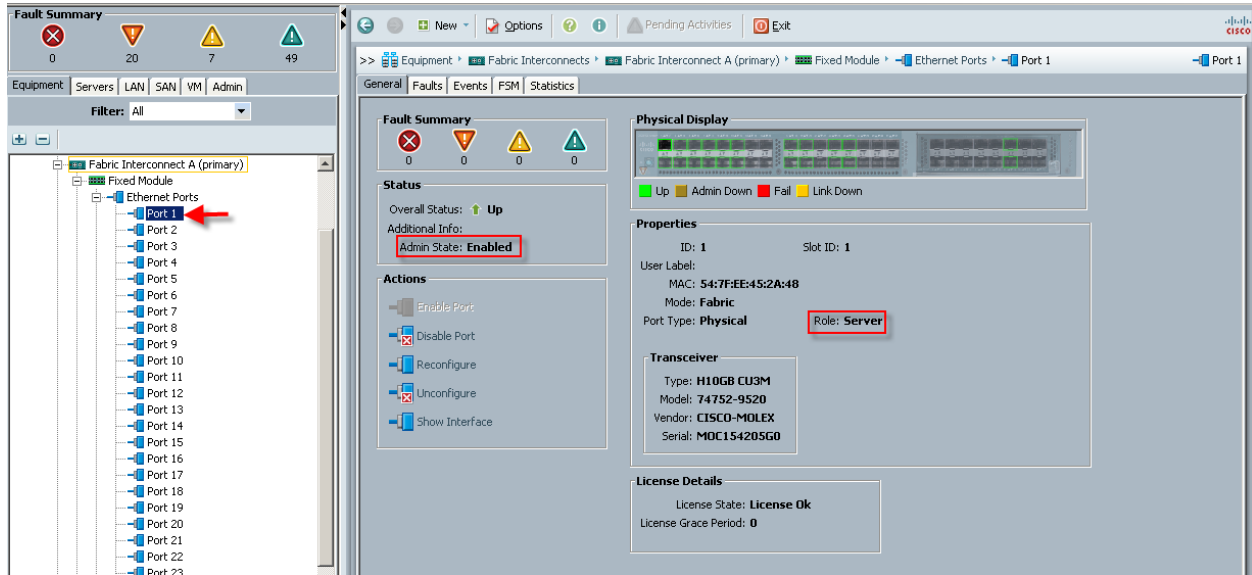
Fault Summary
0 20 7 49

Equipment | Servers | LAN | SAN | VM | Admin

Filter: All

Fabric Interconnect A (primary)
Fixed Module
Ethernet Ports
Port 1
Port 2
Port 3
Port 4
Port 5
Port 6
Port 7
Port 8
Port 9
Port 10
Port 11
Port 12
Port 13
Port 14
Port 15
Port 16
Port 17
Port 18
Port 19
Port 20
Port 21
Port 22
Port 23

New | Options | Pending Activities | Exit

cisco

>> Equipment ▸ Fabric Interconnects ▸ Fabric Interconnect A (primary) ▸ Fixed Module ▸ Ethernet Ports ▸ Port 1

Port 1

General | Faults | Events | FSM | Statistics

Fault Summary
0 0 0 0

Status
Overall Status: Up
Additional Info:
Admin State: Enabled

Actions
Enable Port
Disable Port
Reconfigure
Unconfigure
Show Interface

Physical Display
Up | Admin Down | Fail | Link Down

Properties
ID: 1 Slot ID: 1
User Label:
MAC: 54:7F:EE:45:2A:48
Mode: Fabric
Port Type: Physical Role: Server

Transceiver
Type: H10GB CU3M
Model: 74752-9520
Vendor: CISCO-MOLEX
Serial: MOC154205G0

License Details
License State: License Ok
License Grace Period: 0